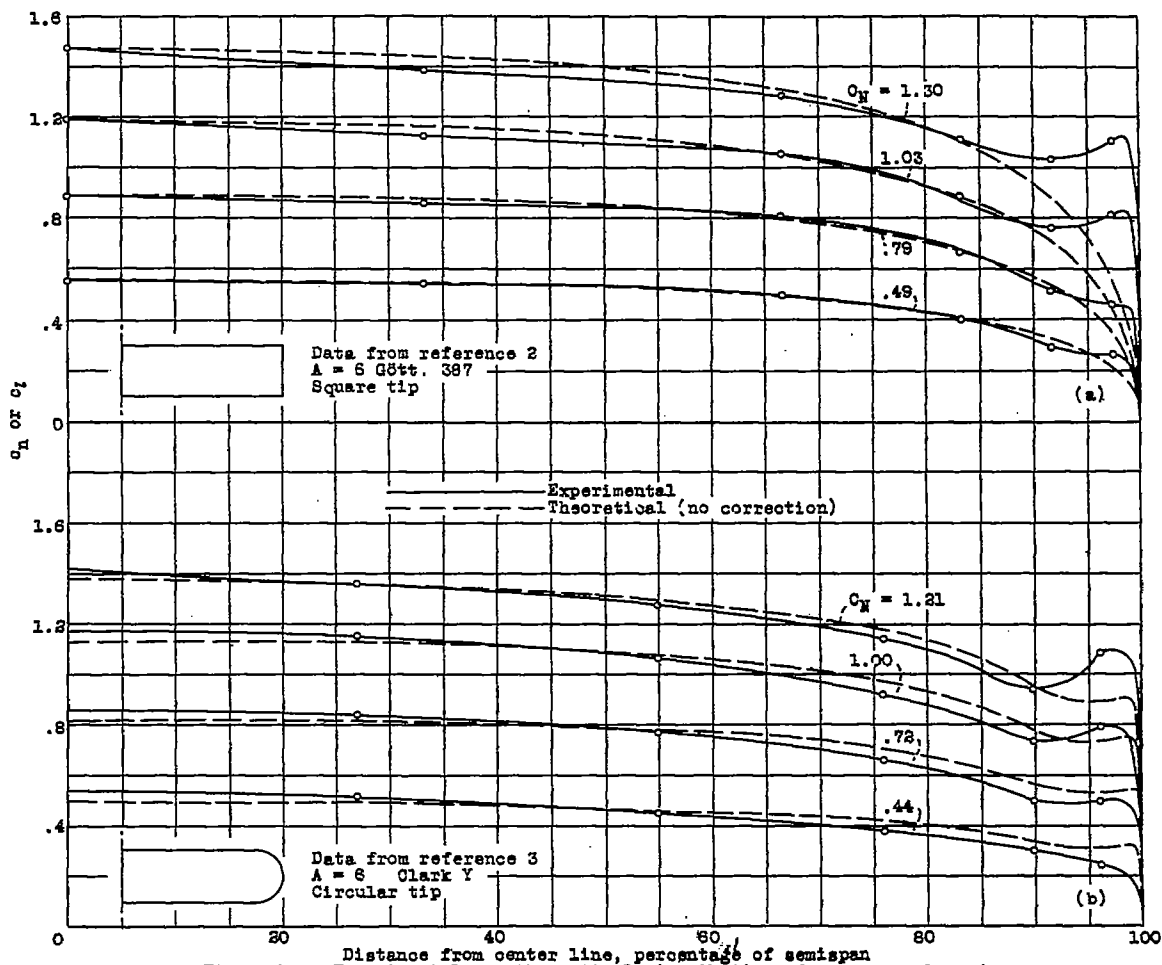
1.6

1.2

.8

.4

0

1.6

1.2

.8

.4

0

$c_n$ or $c_l$

$C_N$ = 1.30

1.03

.79

.49

Data from reference 2
A = 6 Gött. 387
Square tip

(a)

Experimental
Theoretical (no correction)

$C_N$ = 1.21

1.00

.72

.44

Data from reference 3
A = 6 Clark Y
Circular tip

(b)

0 20 40 60 80 100

Distance from center line, percentage of semispan